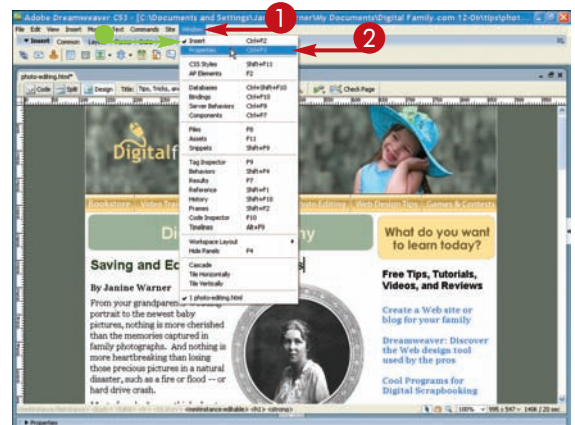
Adobe Dreamweaver CS3 - [C:\Documents and Settings\Ja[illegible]ner\My Documents\Digital Family.com 12-06\tips\phot...

File Edit View Insert Mo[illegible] Text Commands Site Window

1

2

Insert Common Lay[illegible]

photo-editing.html*

Code Split Design Title: Tips, Tricks, an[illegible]

Check Page

Insert Ctrl+F2
Properties Ctrl+F3
CSS Styles Shift+F11
AP Elements F2
Databases Ctrl+Shift+F10
Bindings Ctrl+F10
Server Behaviors Ctrl+F9
Components Ctrl+F7
Files F8
Assets F11
Snippets Shift+F9
Tag Inspector F9
Behaviors Shift+F4
Results F7
Reference Shift+F1
History Shift+F10
Frames Shift+F2
Code Inspector F10
Timelines Alt+F9
Workspace Layout
Hide Panels F4
Cascade
Tile Horizontally
Tile Vertically
1 photo-editing.html

Digitalf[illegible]

Bookstore Video Tra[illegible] Photo Editing Web Design Tips Games & Contests

Di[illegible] ny

What do you want to learn today?

Saving and Ed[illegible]

By Janine Warner

From your grandpare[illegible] portrait to the newest baby pictures, nothing is more cherished than the memories captured in family photographs. And nothing is more heartbreaking than losing those precious pictures in a natural disaster, such as a fire or flood -- or hard drive crash.

Free Tips, Tutorials, Videos, and Reviews

Create a Web site or blog for your family

Dreamweaver: Discover the Web design tool used by the pros

Cool Programs for Digital Scrapbooking

<mmtinstance:editable> <h1> <strong>

100% 995 x 547 1406 / 20 sec

Properties